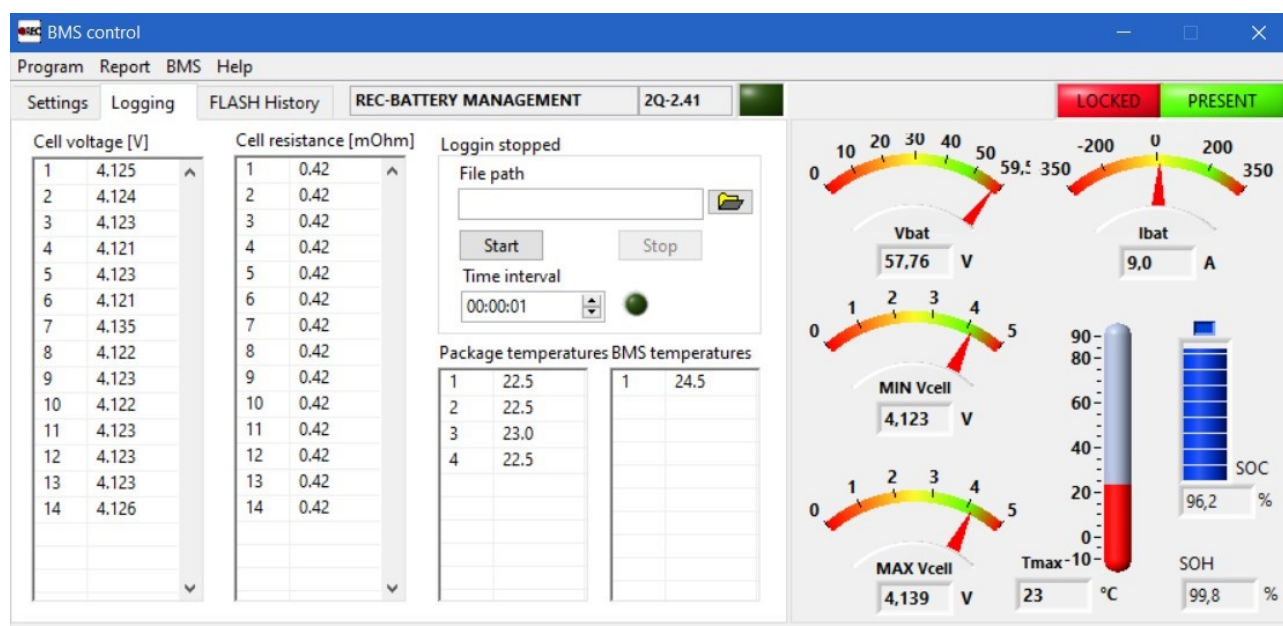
BMS control

Program Report BMS Help

Settings Logging FLASH History REC-BATTERY MANAGEMENT 2Q-2.41

LOCKED PRESENT

Cell voltage [V]

| | |
|---|---|
| 1 | 4.125 |
| 2 | 4.124 |
| 3 | 4.123 |
| 4 | 4.121 |
| 5 | 4.123 |
| 6 | 4.121 |
| 7 | 4.135 |
| 8 | 4.122 |
| 9 | 4.123 |
| 10 | 4.122 |
| 11 | 4.123 |
| 12 | 4.123 |
| 13 | 4.123 |
| 14 | 4.126 |

Cell resistance [mOhm]

| | |
|---|---|
| 1 | 0.42 |
| 2 | 0.42 |
| 3 | 0.42 |
| 4 | 0.42 |
| 5 | 0.42 |
| 6 | 0.42 |
| 7 | 0.42 |
| 8 | 0.42 |
| 9 | 0.42 |
| 10 | 0.42 |
| 11 | 0.42 |
| 12 | 0.42 |
| 13 | 0.42 |
| 14 | 0.42 |

Loggin stopped

File path

Start Stop

Time interval

00:00:01

Package temperatures

| | |
|---|---|
| 1 | 22.5 |
| 2 | 22.5 |
| 3 | 23.0 |
| 4 | 22.5 |

BMS temperatures

| | |
|---|---|
| 1 | 24.5 |

0 10 20 30 40 50 59,5
Vbat
57,76 V

350 -200 0 200 350
Ibat
9,0 A

0 1 2 3 4 5
MIN Vcell
4,123 V

0 1 2 3 4 5
MAX Vcell
4,139 V

90 80 60 40 20 0 -10
Tmax
23 °C

SOC
96,2 %

SOH
99,8 %